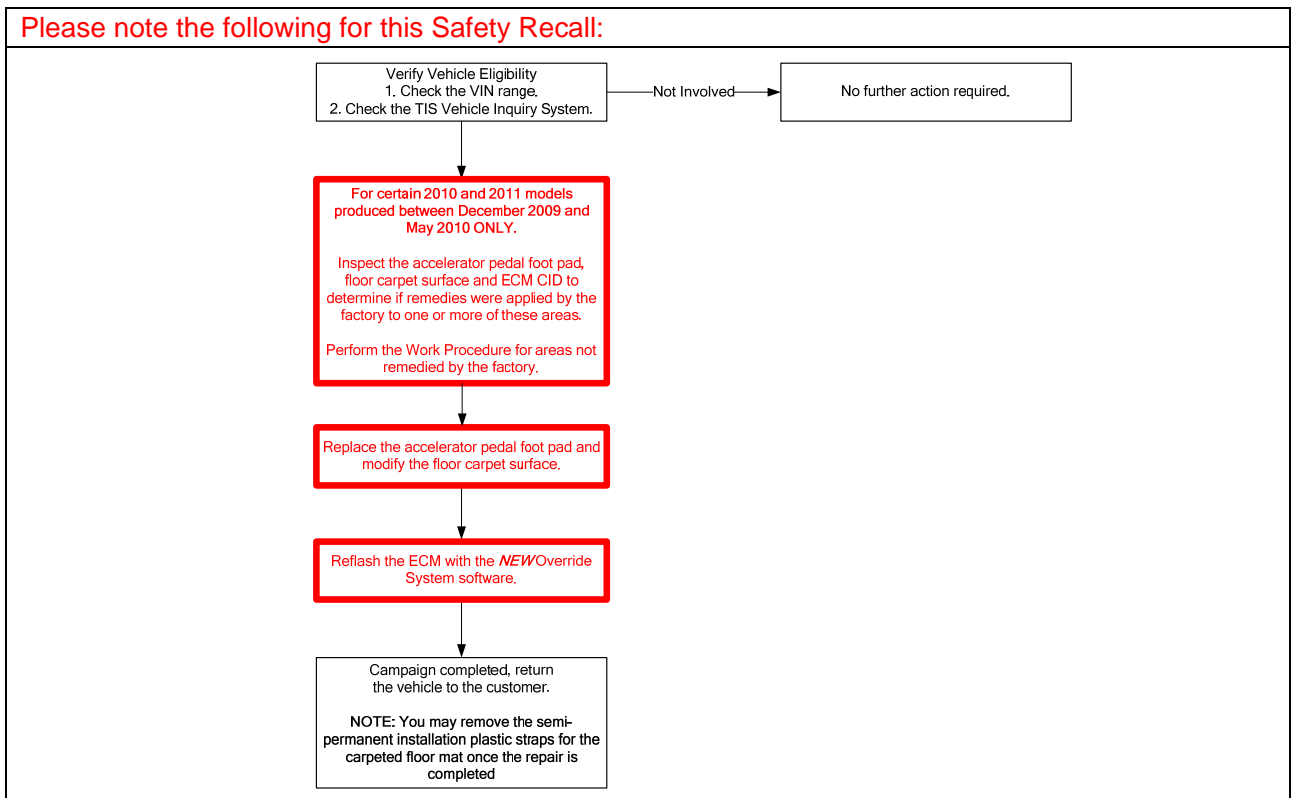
Please note the following for this Safety Recall:

Verify Vehicle Eligibility
1. Check the VIN range.
2. Check the TIS Vehicle Inquiry System.

Not Involved

No further action required.

For certain 2010 and 2011 models produced between December 2009 and May 2010 ONLY.

Inspect the accelerator pedal foot pad, floor carpet surface and ECM CID to determine if remedies were applied by the factory to one or more of these areas.

Perform the Work Procedure for areas not remedied by the factory.

Replace the accelerator pedal foot pad and modify the floor carpet surface.

Reflash the ECM with the *NEW* Override System software.

Campaign completed, return the vehicle to the customer.

NOTE: You may remove the semi-permanent installation plastic straps for the carpeted floor mat once the repair is completed